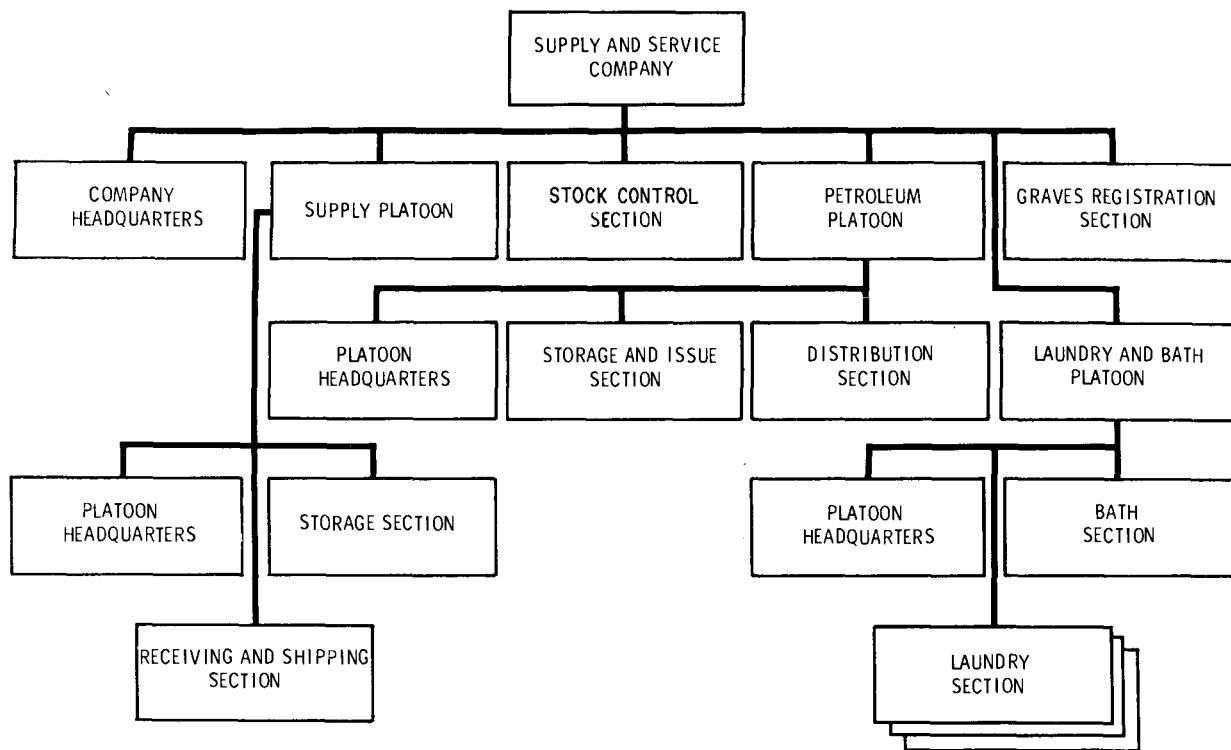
SUPPLY AND SERVICE COMPANY

COMPANY HEADQUARTERS

SUPPLY PLATOON

STOCK CONTROL SECTION

PETROLEUM PLATOON

GRAVES REGISTRATION SECTION

PLATOON HEADQUARTERS

STORAGE AND ISSUE SECTION

DISTRIBUTION SECTION

LAUNDRY AND BATH PLATOON

PLATOON HEADQUARTERS

STORAGE SECTION

PLATOON HEADQUARTERS

BATH SECTION

RECEIVING AND SHIPPING SECTION

LAUNDRY SECTION